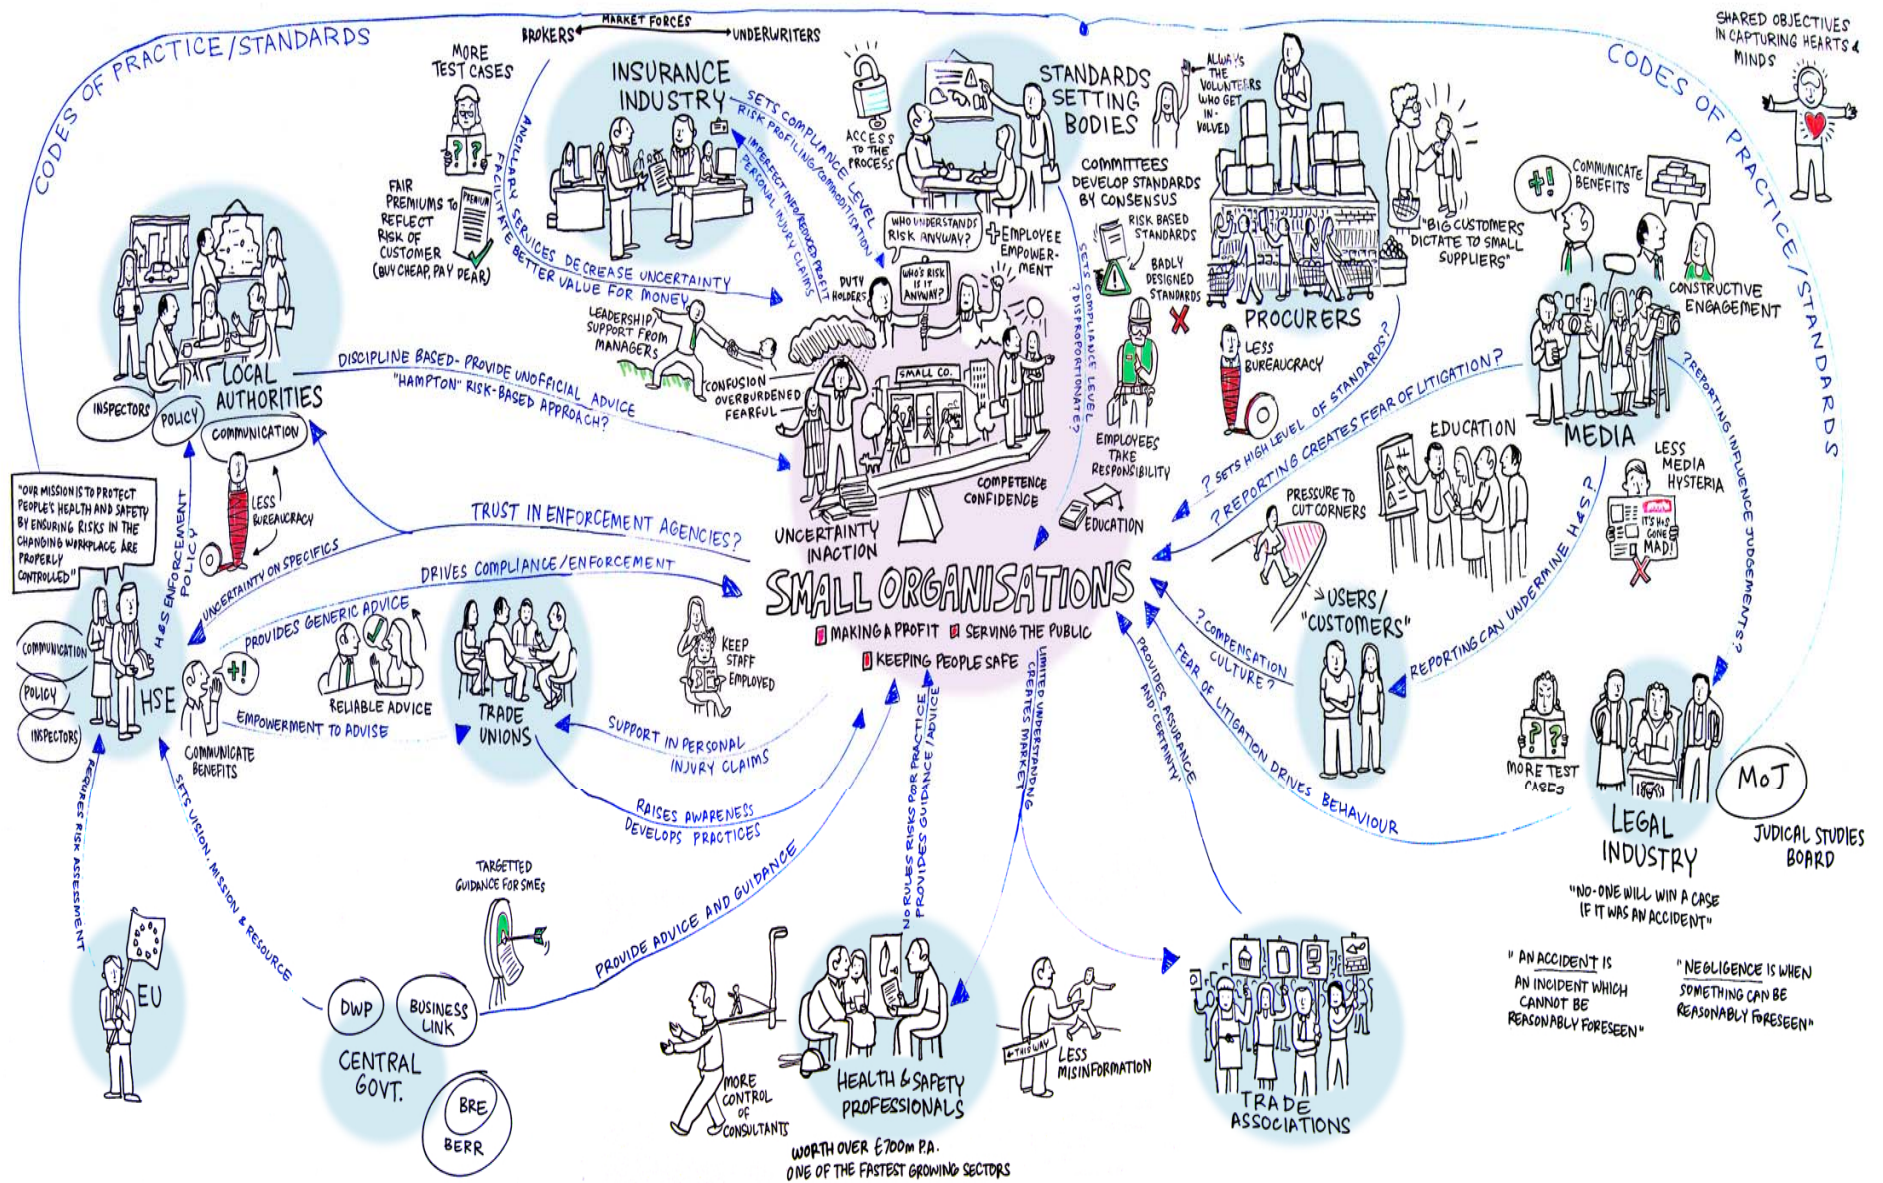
CODES OF PRACTICE/STANDARDS

BROKERS MARKET FORCES UNDERWRITERS

MORE TEST CASES

INSURANCE INDUSTRY

SETS COMPLIANCE LEVEL

RISK PROFILING/COMMODITISATION

IMPERFECT INFO/REDUCED PROFIT

PERSONAL INJURY CLAIMS

ACCESS TO THE PROCESS

STANDARDS SETTING BODIES

ALWAYS THE VOLUNTEERS WHO GET IN-VOLVED

SHARED OBJECTIVES IN CAPTURING HEARTS & MINDS

CODES OF PRACTICE/STANDARDS

ANCILLARY SERVICES FACILITATE BETTER VALUE FOR MONEY

DECREASE UNCERTAINTY

FAIR PREMIUMS TO REFLECT RISK OF CUSTOMER (BUY CHEAP, PAY DEAR)

PREMIUM

WHO UNDERSTANDS RISK ANYWAY?

WHO'S RISK IS IT ANYWAY?

EMPLOYEE EMPOWER-MENT

DUTY HOLDERS

COMMITTEES DEVELOP STANDARDS BY CONSENSUS

RISK BASED STANDARDS

BADLY DESIGNED STANDARDS

"BIG CUSTOMERS DICTATE TO SMALL SUPPLIERS"

COMMUNICATE BENEFITS

PROCURERS

LESS BUREAUCRACY

CONSTRUCTIVE ENGAGEMENT

LOCAL AUTHORITIES

INSPECTORS

POLICY

COMMUNICATION

LEADERSHIP/SUPPORT FROM MANAGERS

CONFUSION OVERBURDENED FEARFUL

SMALL CO.

SETS COMPLIANCE LEVEL ? DISPROPORTIONATE?

DISCIPLINE BASED- PROVIDE UNOFFICIAL ADVICE

"HAMPTON" RISK-BASED APPROACH?

EMPLOYEES TAKE RESPONSIBILITY

? SETS HIGH LEVEL OF STANDARDS?

? REPORTING CREATES FEAR OF LITIGATION?

MEDIA

? REPORTING INFLUENCE JUDGEMENTS?

"OUR MISSION IS TO PROTECT PEOPLE'S HEALTH AND SAFETY BY ENSURING RISKS IN THE CHANGING WORKPLACE ARE PROPERLY CONTROLLED"

H&S ENFORCEMENT POLICY

LESS BUREAUCRACY

TRUST IN ENFORCEMENT AGENCIES?

UNCERTAINTY INACTION

COMPETENCE CONFIDENCE

EDUCATION

PRESSURE TO CUT CORNERS

EDUCATION

LESS MEDIA HYSTERIA

IT'S H&S GONE MAD!

UNCERTAINTY ON SPECIFICS

DRIVES COMPLIANCE/ENFORCEMENT

SMALL ORGANISATIONS

MAKING A PROFIT SERVING THE PUBLIC KEEPING PEOPLE SAFE

REPORTING CAN UNDERMINE H&S?

COMMUNICATION

POLICY

INSPECTORS

HSE

PROVIDES GENERIC ADVICE

RELIABLE ADVICE

TRADE UNIONS

KEEP STAFF EMPLOYED

? COMPENSATION CULTURE?

USERS/ "CUSTOMERS"

COMMUNICATE BENEFITS

EMPOWERMENT TO ADVISE

SUPPORT IN PERSONAL INJURY CLAIMS

LIMITED UNDERSTANDING CREATES MARKET

PROVIDES ASSURANCE AND CERTAINTY

FEAR OF LITIGATION DRIVES BEHAVIOUR

MORE TEST CASES

LEGAL INDUSTRY

MoJ

JUDICIAL STUDIES BOARD

REQUIRES RISK ASSESSMENT

SETS VISION, MISSION & RESOURCE

RAISES AWARENESS DEVELOPS PRACTICES

NO RULES RISKS POOR PRACTICE PROVIDES GUIDANCE/ADVICE

"NO-ONE WILL WIN A CASE IF IT WAS AN ACCIDENT"

TARGETTED GUIDANCE FOR SMEs

PROVIDE ADVICE AND GUIDANCE

" AN ACCIDENT IS AN INCIDENT WHICH CANNOT BE REASONABLY FORESEEN"

"NEGLIGENCE IS WHEN SOMETHING CAN BE REASONABLY FORESEEN"

EU

DWP

BUSINESS LINK

CENTRAL GOVT.

BRE

BERR

MORE CONTROL OF CONSULTANTS

HEALTH & SAFETY PROFESSIONALS

THIS WAY

LESS MISINFORMATION

TRADE ASSOCIATIONS

WORTH OVER £700m P.A. ONE OF THE FASTEST GROWING SECTORS